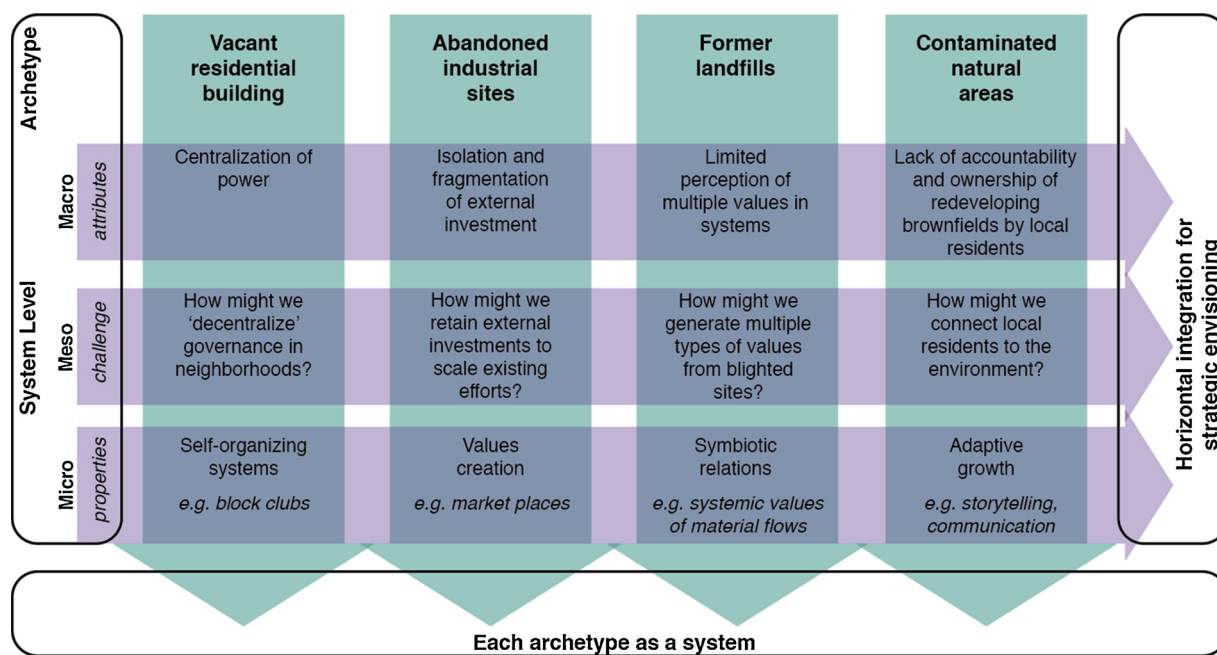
Archetype

System Level

Macro attributes

Meso challenge

Micro properties

| Vacant residential building | Abandoned industrial sites | Former landfills | Contaminated natural areas |
|---|---|---|---|
| Centralization of power | Isolation and fragmentation of external investment | Limited perception of multiple values in systems | Lack of accountability and ownership of redeveloping brownfields by local residents |
| How might we 'decentralize' governance in neighborhoods? | How might we retain external investments to scale existing efforts? | How might we generate multiple types of values from blighted sites? | How might we connect local residents to the environment? |
| Self-organizing systems *e.g. block clubs* | Values creation *e.g. market places* | Symbiotic relations *e.g. systemic values of material flows* | Adaptive growth *e.g. storytelling, communication* |

Horizontal integration for strategic envisioning

Each archetype as a system